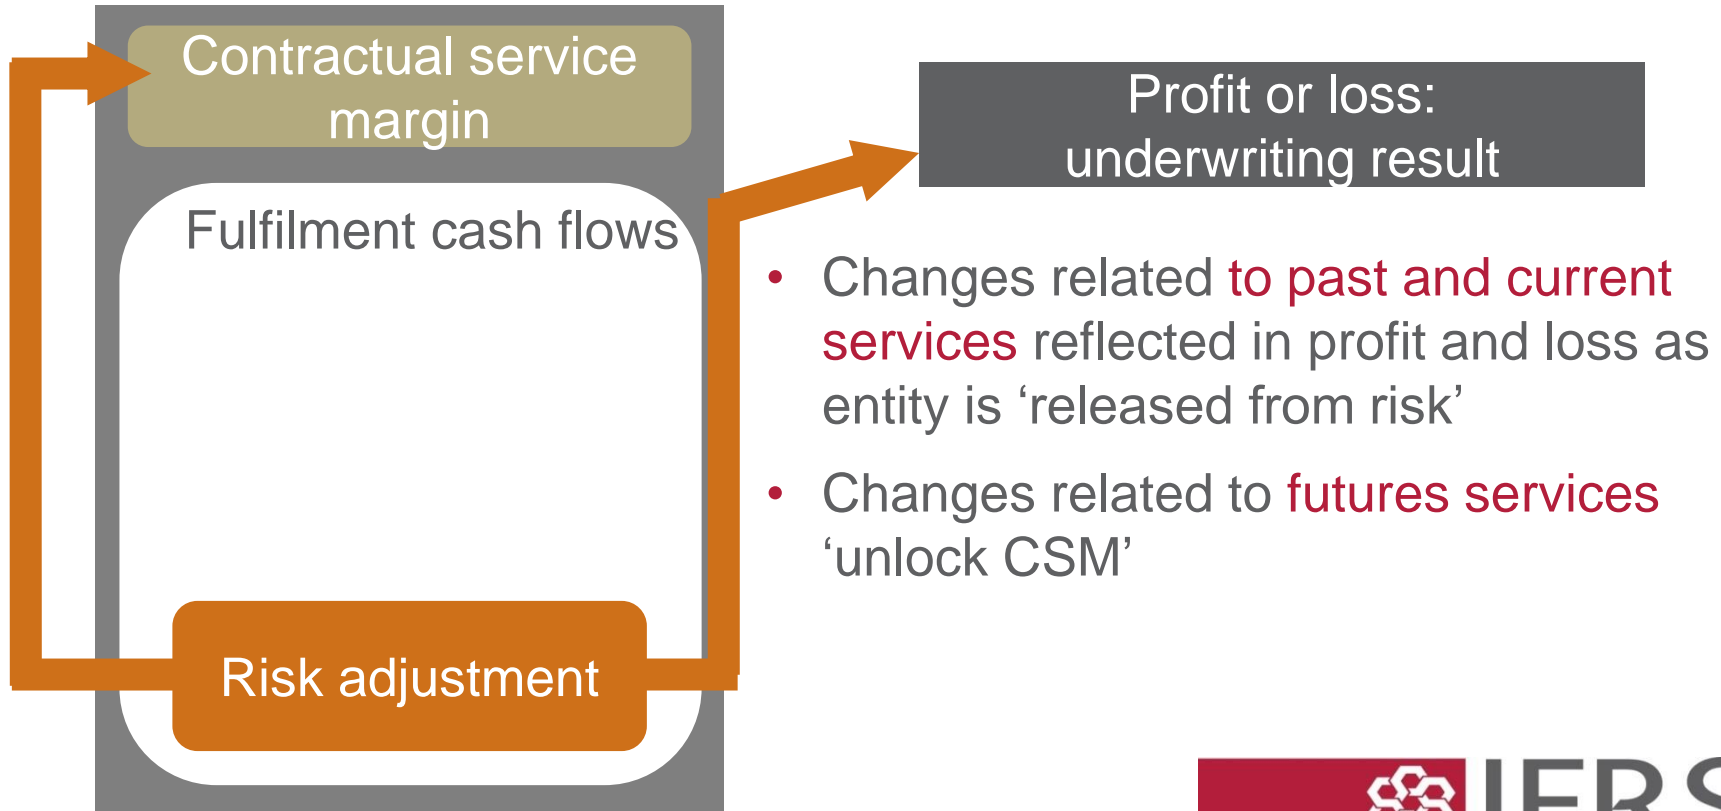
Contractual service margin

Fulfilment cash flows

Risk adjustment

Profit or loss: underwriting result

• Changes related to past and current services reflected in profit and loss as entity is ‘released from risk’

• Changes related to futures services ‘unlock CSM’

IFRS